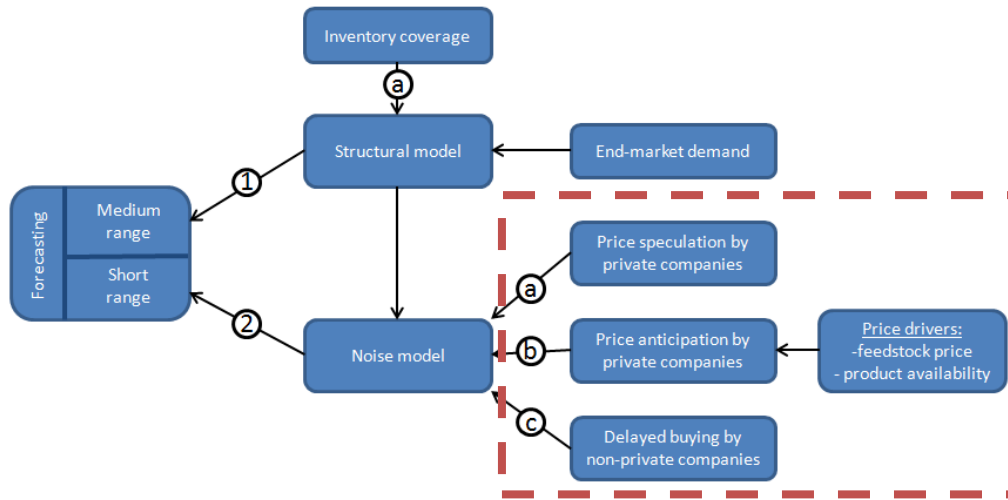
Inventory coverage

a

Structural model

End-market demand

1

Forecasting

Medium range

Short range

2

Noise model

a

Price speculation by private companies

b

Price anticipation by private companies

Price drivers:
-feedstock price
- product availability

c

Delayed buying by non-private companies